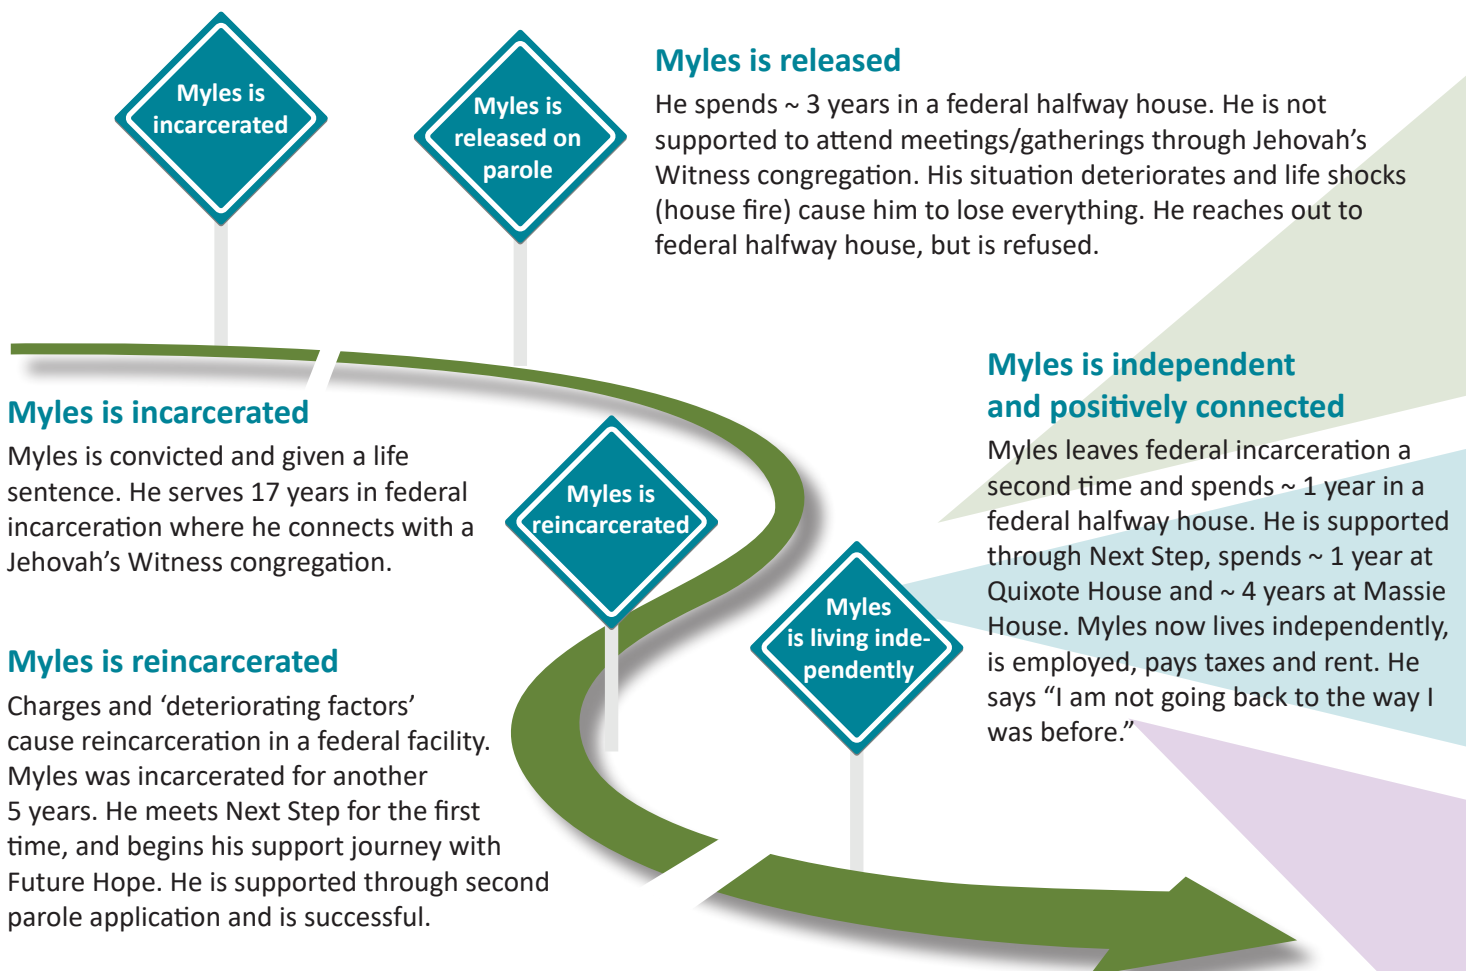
Myles is incarcerated

Myles is released on parole

Myles is released

He spends ~ 3 years in a federal halfway house. He is not supported to attend meetings/gatherings through Jehovah's Witness congregation. His situation deteriorates and life shocks (house fire) cause him to lose everything. He reaches out to federal halfway house, but is refused.

Myles is incarcerated

Myles is convicted and given a life sentence. He serves 17 years in federal incarceration where he connects with a Jehovah's Witness congregation.

Myles is reincarcerated

Myles is independent and positively connected

Myles leaves federal incarceration a second time and spends ~ 1 year in a federal halfway house. He is supported through Next Step, spends ~ 1 year at Quixote House and ~ 4 years at Massie House. Myles now lives independently, is employed, pays taxes and rent. He says "I am not going back to the way I was before."

Myles is living independently

Myles is reincarcerated

Charges and 'deteriorating factors' cause reincarceration in a federal facility. Myles was incarcerated for another 5 years. He meets Next Step for the first time, and begins his support journey with Future Hope. He is supported through second parole application and is successful.